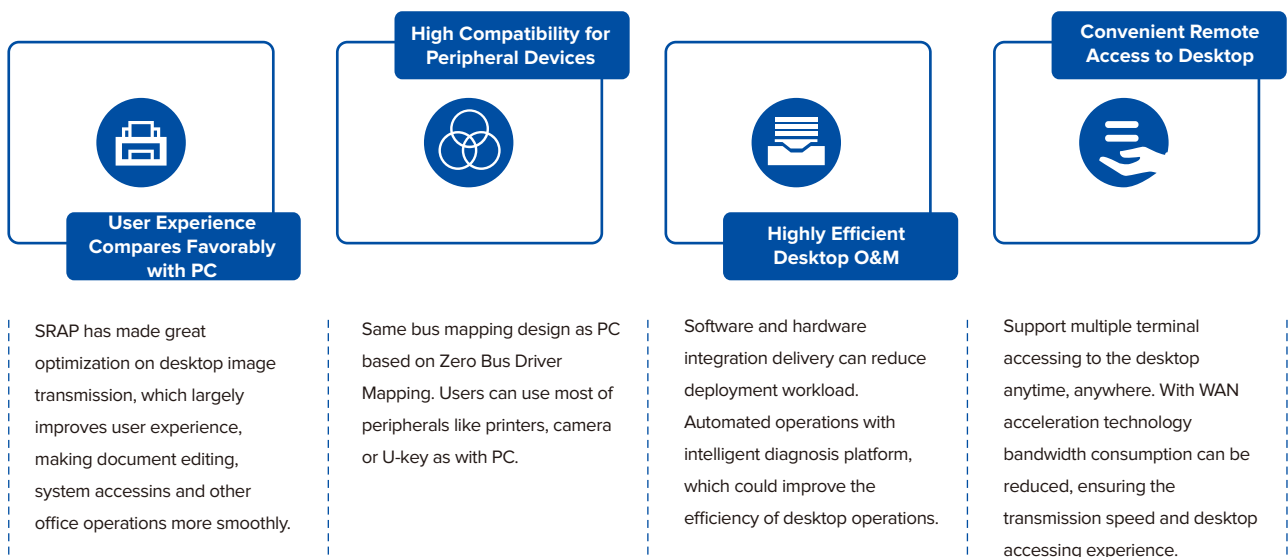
User Experience Compares Favorably with PC

SRAP has made great optimization on desktop image transmission, which largely improves user experience, making document editing, system accessins and other office operations more smoothly.

High Compatibility for Peripheral Devices

Same bus mapping design as PC based on Zero Bus Driver Mapping. Users can use most of peripherals like printers, camera or U-key as with PC.

Highly Efficient Desktop O&M

Software and hardware integration delivery can reduce deployment workload. Automated operations with intelligent diagnosis platform, which could improve the efficiency of desktop operations.

Convenient Remote Access to Desktop

Support multiple terminal accessing to the desktop anytime, anywhere. With WAN acceleration technology bandwidth consumption can be reduced, ensuring the transmission speed and desktop accessing experience.